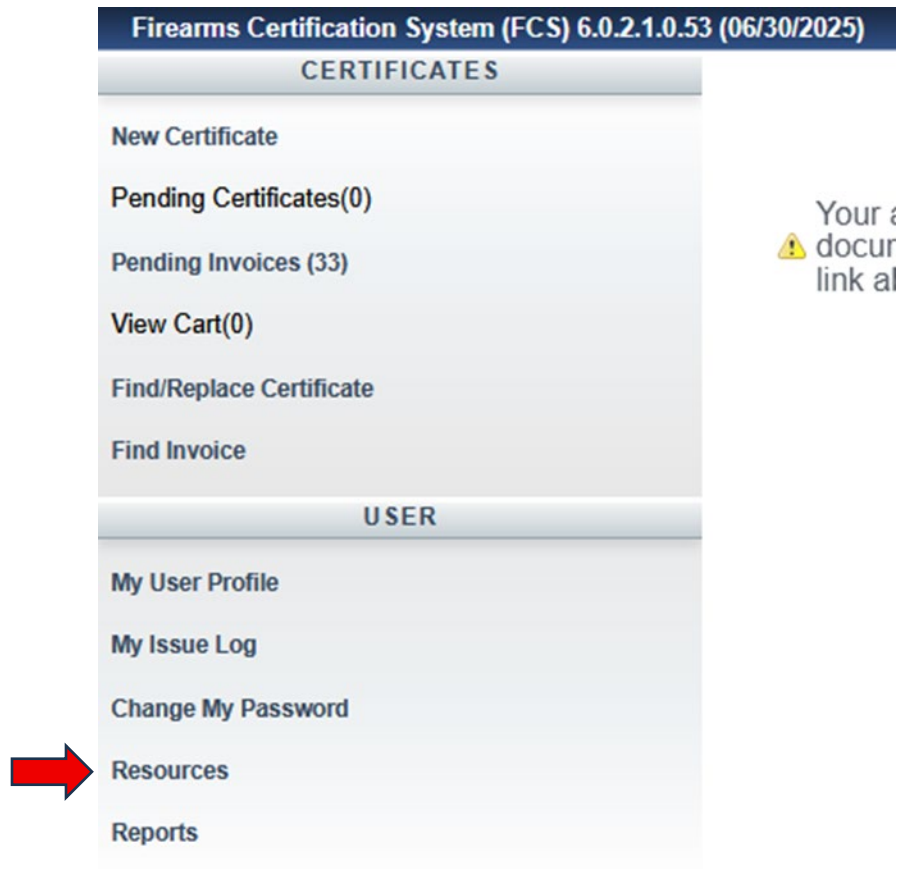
Firearms Certification System (FCS) 6.0.2.1.0.53 (06/30/2025)

CERTIFICATES

New Certificate

Pending Certificates(0)

Pending Invoices (33)

View Cart(0)

Find/Replace Certificate

Find Invoice

USER

My User Profile

My Issue Log

Change My Password

Resources

Reports

Your a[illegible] docu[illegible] link al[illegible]